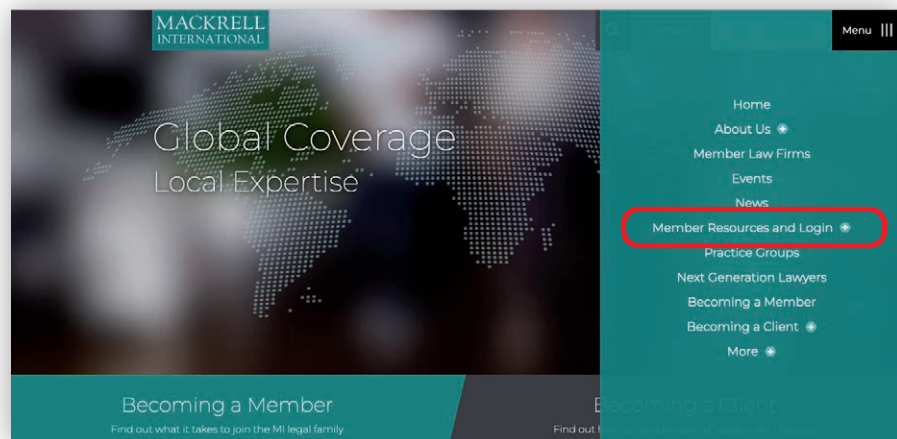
MACKRELL INTERNATIONAL

Menu

Global Coverage
Local Expertise

Home
About Us
Member Law Firms
Events
News
Member Resources and Login
Practice Groups
Next Generation Lawyers
Becoming a Member
Becoming a Client
More

Becoming a Member
Find out what it takes to join the MI legal family

B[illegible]
Find out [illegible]